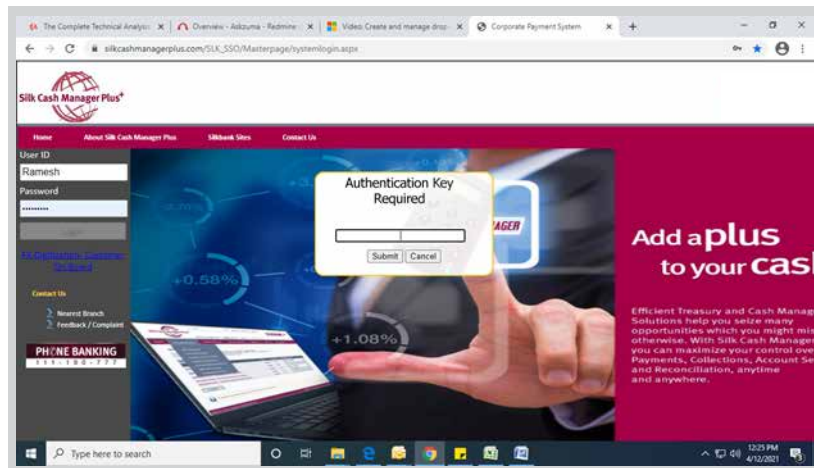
The Complete Technical Analysis ×
Overview - Askzuma - Redmine ×
Video: Create and manage drop ×
Corporate Payment System ×
+
silkcashmanagerplus.com/SLK_SSO/Masterpage/systemlogin.aspx

Silk Cash Manager Plus+

Home About Silk Cash Manager Plus Silkbank Sites Contact Us

User ID
Ramesh
Password
••••••••
Login
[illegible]

Contact Us
Nearest Branch
Feedback / Complaint

PHONE BANKING
111-100-777

Authentication Key Required
Submit Cancel

+0.58%
+1.08%
AGER

Add a plus to your cas

Efficient Treasury and Cash Manag Solutions help you seize many opportunities which you might mis otherwise. With Silk Cash Manager you can maximize your control ove Payments, Collections, Account Se and Reconciliation, anytime and anywhere.

Type here to search
12:25 PM
4/12/2021